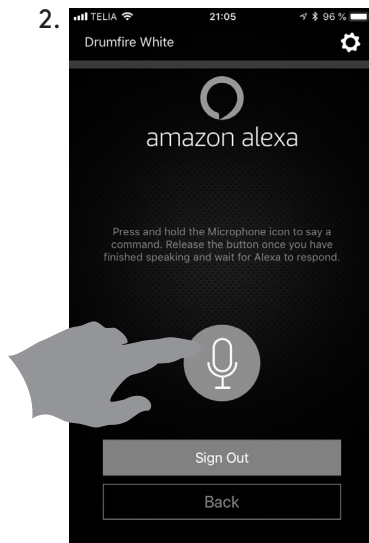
2.

TELIA 21:05 96 %

Drumfire White

amazon alexa

Press and hold the Microphone icon to say a command. Release the button once you have finished speaking and wait for Alexa to respond.

Sign Out

Back